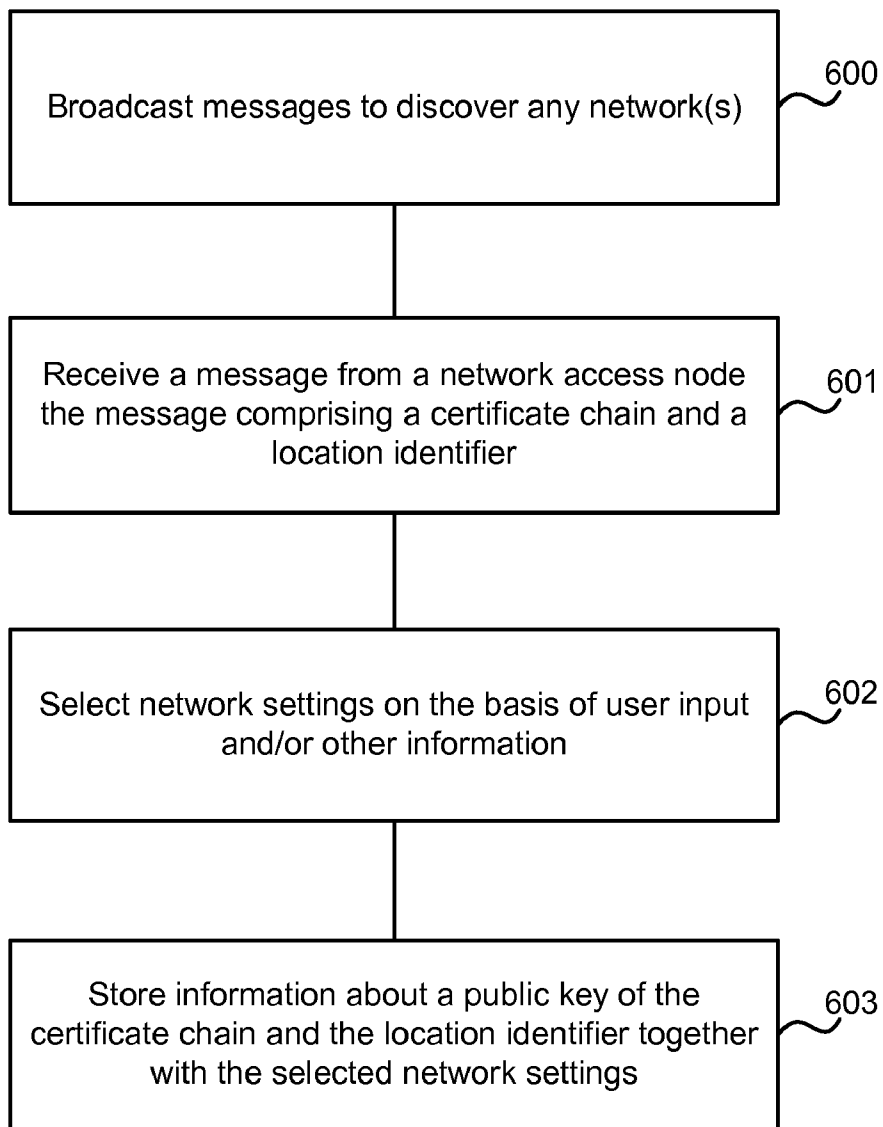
Broadcast messages to discover any network(s)

600

Receive a message from a network access node the message comprising a certificate chain and a location identifier

601

Select network settings on the basis of user input and/or other information

602

Store information about a public key of the certificate chain and the location identifier together with the selected network settings

603